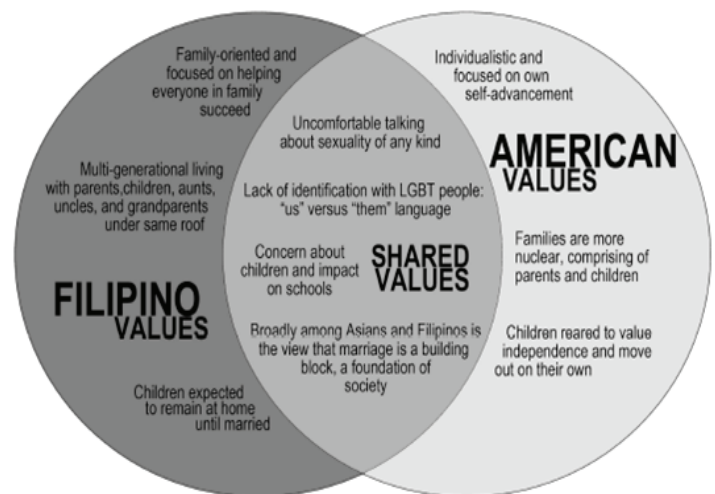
Family-oriented and focused on helping everyone in family succeed

Multi-generational living with parents,children, aunts, uncles, and grandparents under same roof

FILIPINO VALUES

Children expected to remain at home until married

Uncomfortable talking about sexuality of any kind

Lack of identification with LGBT people: "us" versus "them" language

Concern about children and impact on schools

SHARED VALUES

Broadly among Asians and Filipinos is the view that marriage is a building block, a foundation of society

Individualistic and focused on own self-advancement

AMERICAN VALUES

Families are more nuclear, comprising of parents and children

Children reared to value independence and move out on their own